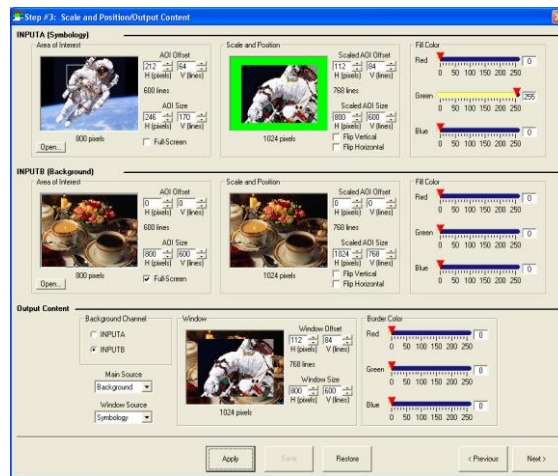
Step #3: Scale and Position/Output Content

INPUTA (Symbology)

Area of Interest

AOI Offset
212 64
H (pixels) V (lines)
600 lines
AOI Size
246 170
H (pixels) V (lines)
800 pixels
Full-Screen
Open...

Scale and Position
Scaled AOI Offset
112 84
H (pixels) V (lines)
768 lines
Scaled AOI Size
800 600
H (pixels) V (lines)
1024 pixels
Flip Vertical
Flip Horizontal

Fill Color
Red 0
0 50 100 150 200 250
Green 255
0 50 100 150 200 250
Blue 0
0 50 100 150 200 250

INPUTB (Background)

Area of Interest
AOI Offset
0 0
H (pixels) V (lines)
600 lines
AOI Size
800 600
H (pixels) V (lines)
800 pixels
Full-Screen
Open...

Scale and Position
Scaled AOI Offset
0 0
H (pixels) V (lines)
768 lines
Scaled AOI Size
1024 768
H (pixels) V (lines)
1024 pixels
Flip Vertical
Flip Horizontal

Fill Color
Red 0
0 50 100 150 200 250
Green 0
0 50 100 150 200 250
Blue 0
0 50 100 150 200 250

Output Content

Background Channel
INPUTA
INPUTB
Main Source
Background
Window Source
Symbology

Window
Window Offset
112 84
H (pixels) V (lines)
768 lines
Window Size
800 600
H (pixels) V (lines)
1024 pixels

Border Color
Red 0
0 50 100 150 200 250
Green 0
0 50 100 150 200 250
Blue 0
0 50 100 150 200 250

Apply
Save
Restore
< Previous
Next >